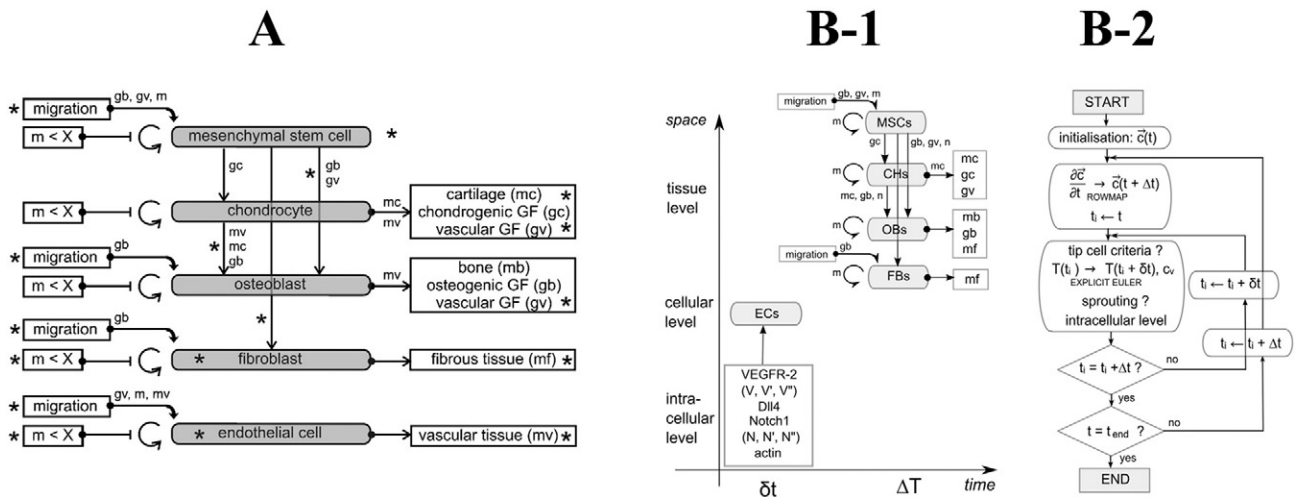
A

* migration
gb, gv, m
m < X
mesenchymal stem cell *
gc
* gb gv
m < X
chondrocyte
mc
mv
cartilage (mc) *
chondrogenic GF (gc)
vascular GF (gv) *
* mv mc gb
* migration
gb
m < X
osteoblast
mv
bone (mb)
osteogenic GF (gb)
vascular GF (gv) *
*
* migration
gb
* m < X
* fibroblast
fibrous tissue (mf) *
* migration
gv, m, mv
* m < X
* endothelial cell
vascular tissue (mv) *

B-1

space
tissue level
cellular level
intra-cellular level
migration
gb, gv, m
m
MSCs
gc
gb, gv, n
m
CHs
mc
mc
gc
gv
mc, gb, n
m
OBs
mb
gb
mf
migration
gb
m
FBs
mf
ECs
VEGFR-2 (V, V', V") Dll4 Notch1 (N, N', N") actin
δt
ΔT
time

B-2

START
initialisation: $\vec{c}(t)$
$\frac{\partial \vec{c}}{\partial t} \rightarrow \vec{c}(t + \Delta t)$ ROWMAP
$t_i \leftarrow t$
tip cell criteria ?
$T(t_i) \rightarrow T(t_i + \delta t)$, $c_v$
EXPLICIT EULER
sprouting ?
intracellular level
$t_i \leftarrow t_i + \delta t$
$t_i = t_i + \Delta t$ ?
no
$t_i \leftarrow t_i + \Delta t$
yes
$t = t_{end}$ ?
no
yes
END